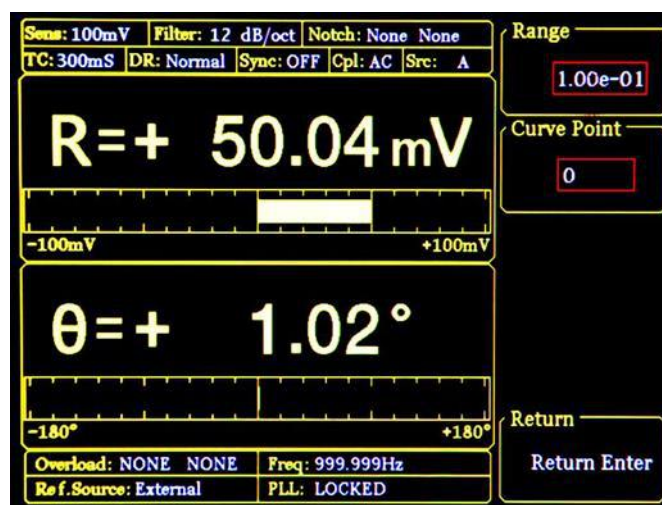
Sens: 100mV | Filter: 12 dB/oct | Notch: None None
TC: 300mS | DR: Normal | Sync: OFF | Cpl: AC | Src: A

R=+ 50.04 mV

-100mV
+100mV

θ=+ 1.02°

-180°
+180°

Overload: NONE NONE | Freq: 999.999Hz
Ref.Source: External | PLL: LOCKED

Range
1.00e-01

Curve Point
0

Return
Return Enter